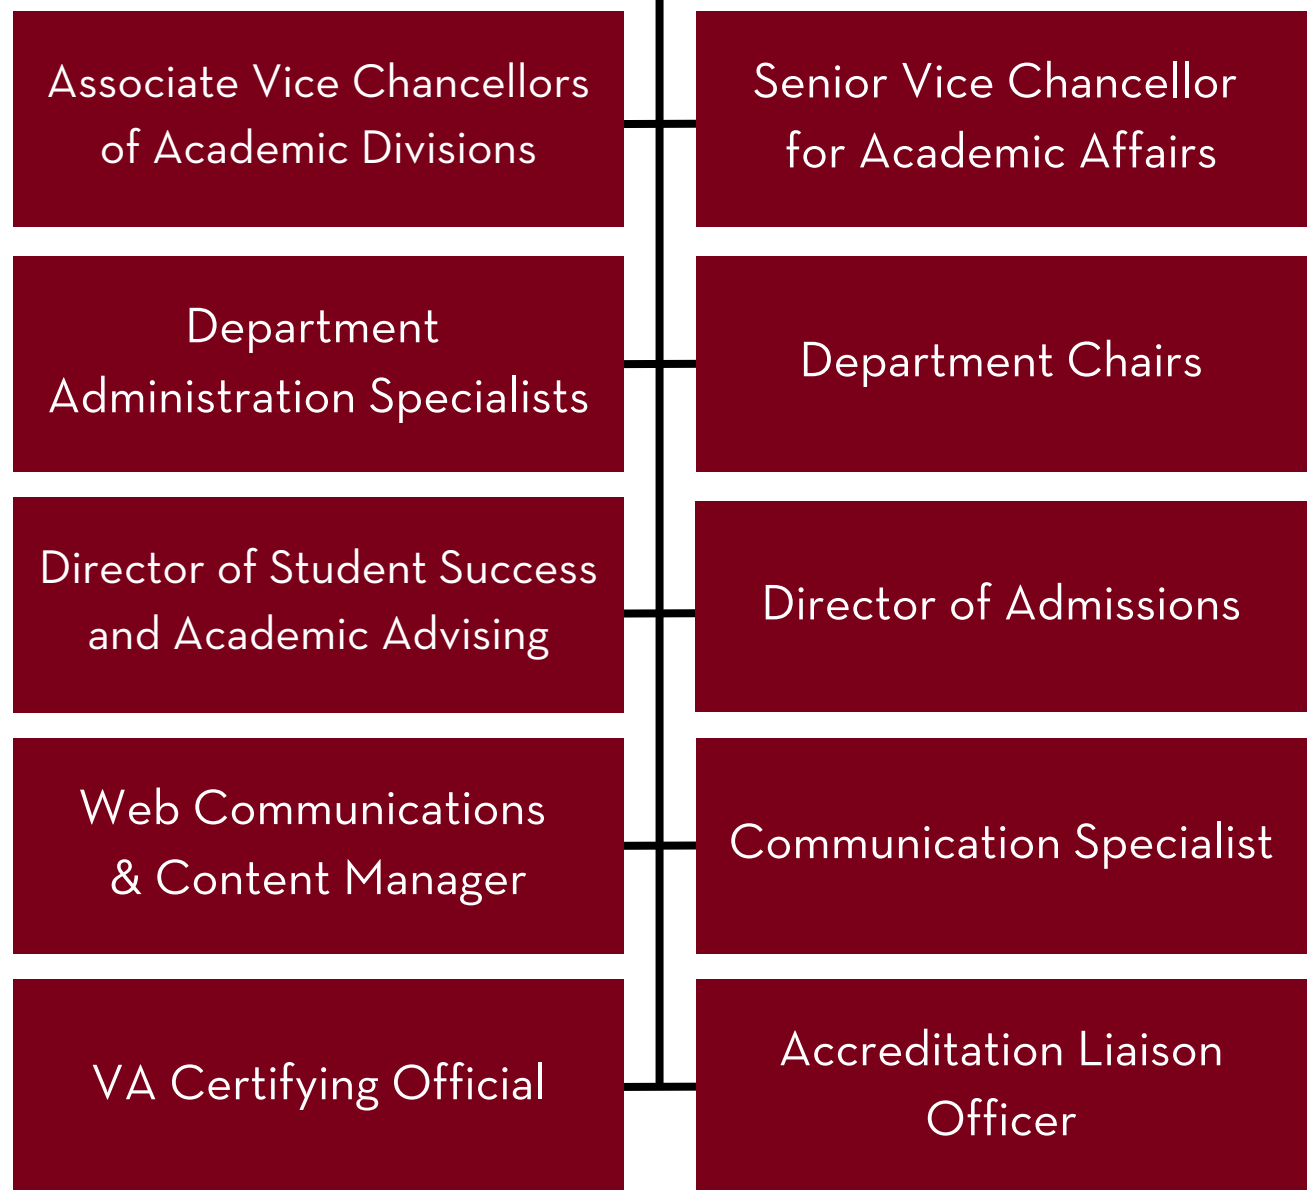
Associate Vice Chancellors of Academic Divisions

Senior Vice Chancellor for Academic Affairs

Department Administration Specialists

Department Chairs

Director of Student Success and Academic Advising

Director of Admissions

Web Communications & Content Manager

Communication Specialist

VA Certifying Official

Accreditation Liaison Officer